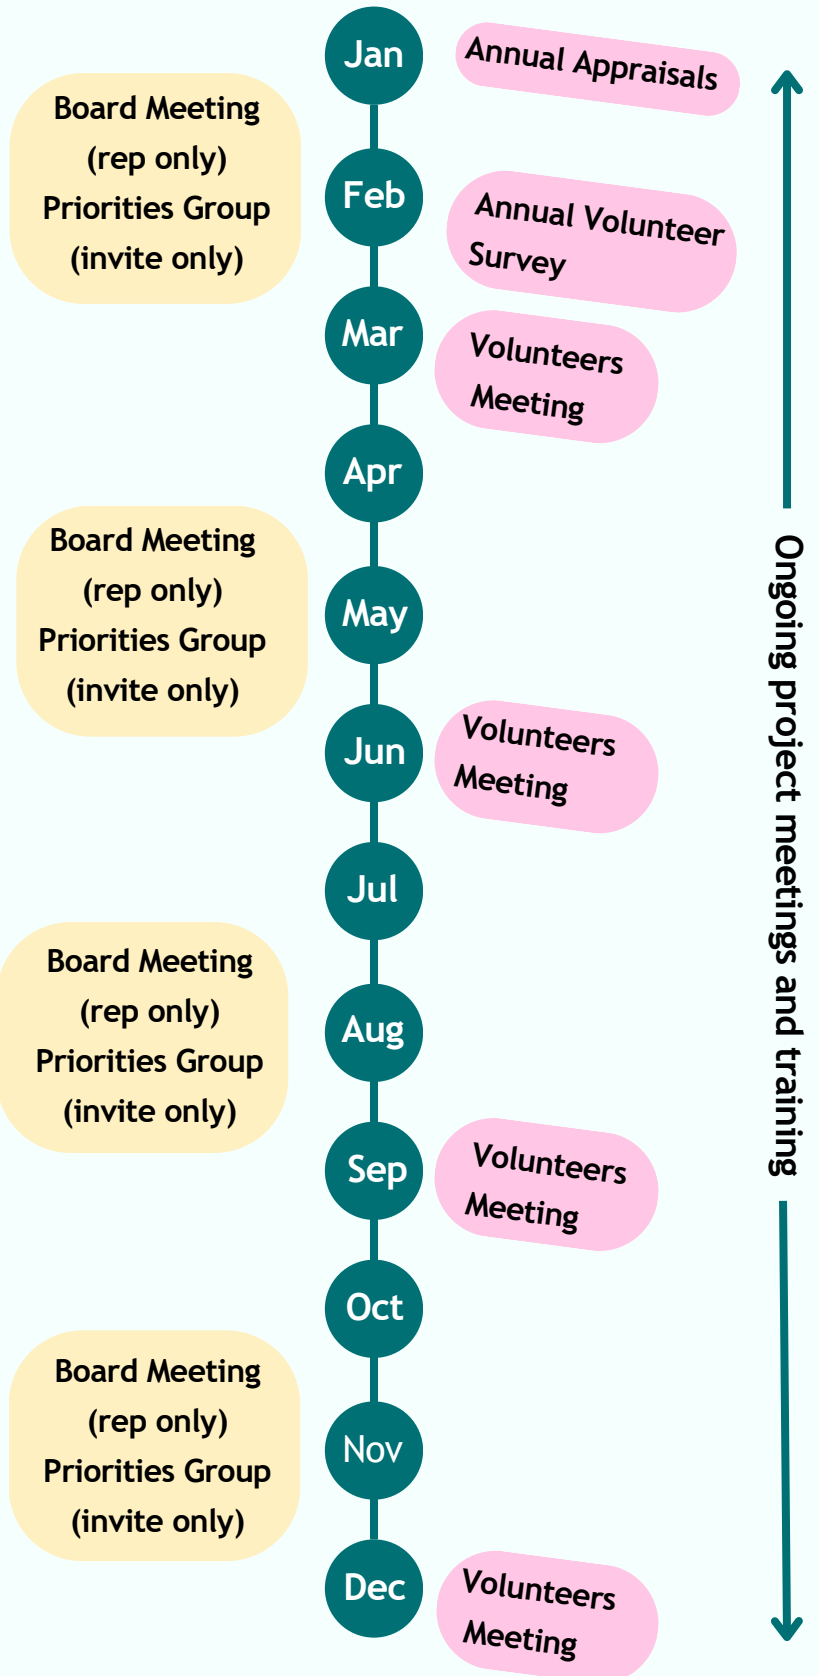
Jan

Annual Appraisals

Board Meeting (rep only) Priorities Group (invite only)

Feb

Annual Volunteer Survey

Mar

Volunteers Meeting

Apr

Board Meeting (rep only) Priorities Group (invite only)

May

Jun

Volunteers Meeting

Jul

Board Meeting (rep only) Priorities Group (invite only)

Aug

Sep

Volunteers Meeting

Oct

Board Meeting (rep only) Priorities Group (invite only)

Nov

Dec

Volunteers Meeting

Ongoing project meetings and training